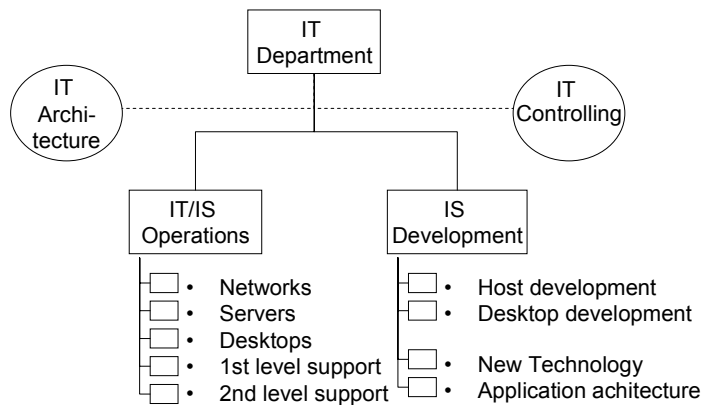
IT Department

IT Architecture

IT Controlling

IT/IS Operations

IS Development

• Networks
• Servers
• Desktops
• 1st level support
• 2nd level support

• Host development
• Desktop development
• New Technology
• Application achitecture